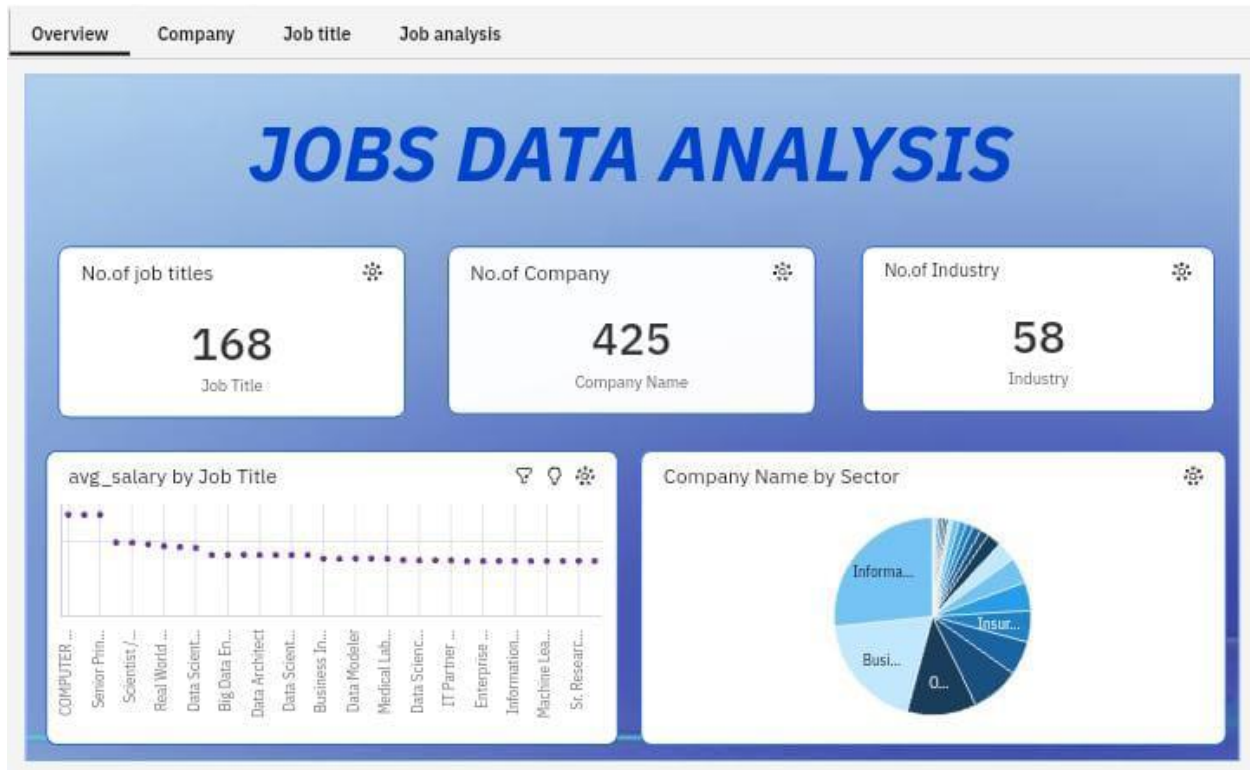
Overview Company Job title Job analysis

JOBS DATA ANALYSIS

No.of job titles
168
Job Title

No.of Company
425
Company Name

No.of Industry
58
Industry

avg_salary by Job Title

COMPUTER ...
Senior Prin...
Scientist /...
Real World ...
Data Scient...
Big Data En...
Data Architect
Data Scient...
Business In...
Data Modeler
Medical Lab...
Data Scienc...
IT Partner ...
Enterprise ...
Information...
Machine Lea...
Sr. Researc...

Company Name by Sector

Informa...
Insur...
Busi...
O...